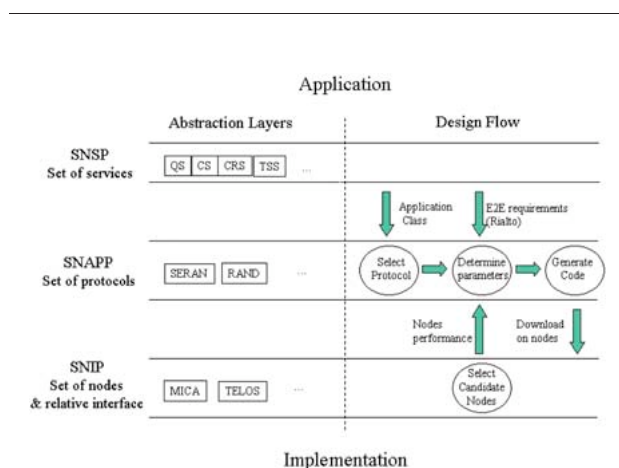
Application

Abstraction Layers

Design Flow

SNSP
Set of services

QS CS CRS TSS ...

Application Class

E2E requirements (Rialto)

SNAPP
Set of protocols

SERAN RAND ...

Select Protocol

Determine parameters

Generate Code

Nodes performance

Download on nodes

SNIP
Set of nodes & relative interface

MICA TELOS ...

Select Candidate Nodes

Implementation